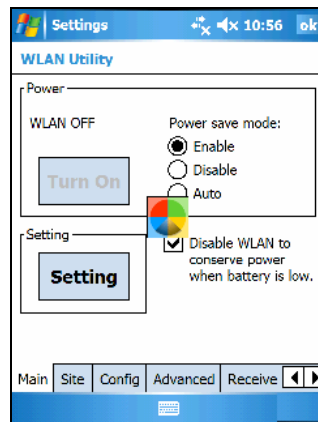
Settings 10:56 ok

WLAN Utility

Power

WLAN OFF

Turn On

Power save mode:

Enable

Disable

Auto

Setting

Setting

Disable WLAN to conserve power when battery is low.

Main | Site | Config | Advanced | Receive